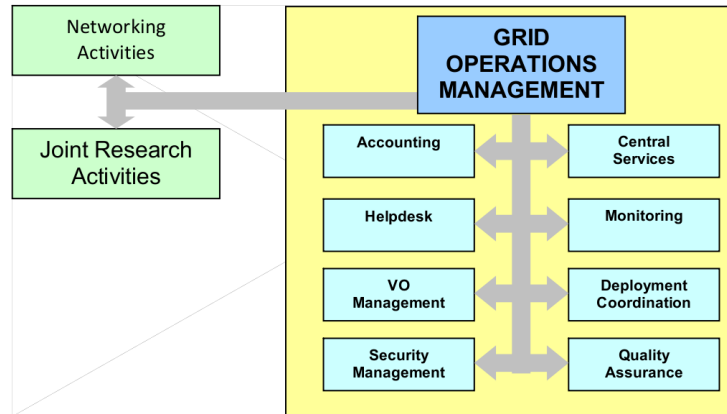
Networking Activities

Joint Research Activities

GRID OPERATIONS MANAGEMENT

Accounting

Central Services

Helpdesk

Monitoring

VO Management

Deployment Coordination

Security Management

Quality Assurance